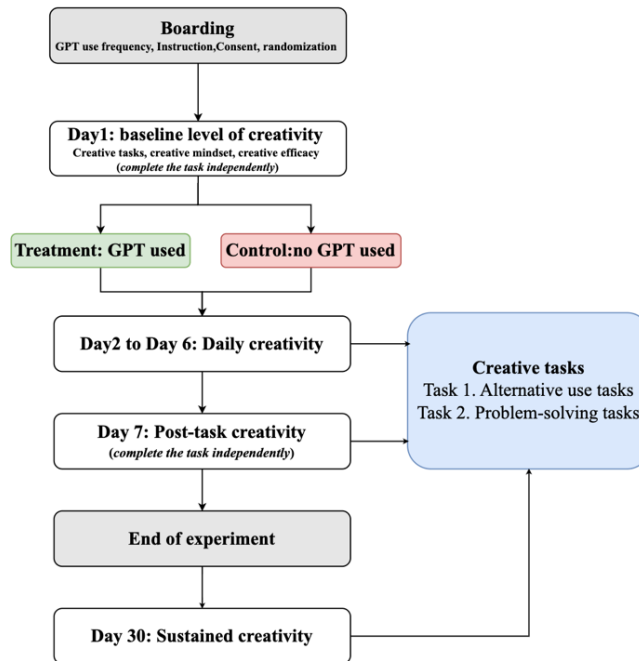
Boarding
GPT use frequency, Instruction,Consent, randomization

Day1: baseline level of creativity
Creative tasks, creative mindset, creative efficacy
(complete the task independently)

Treatment: GPT used

Control:no GPT used

Day2 to Day 6: Daily creativity

Day 7: Post-task creativity
(complete the task independently)

End of experiment

Day 30: Sustained creativity

Creative tasks
Task 1. Alternative use tasks
Task 2. Problem-solving tasks